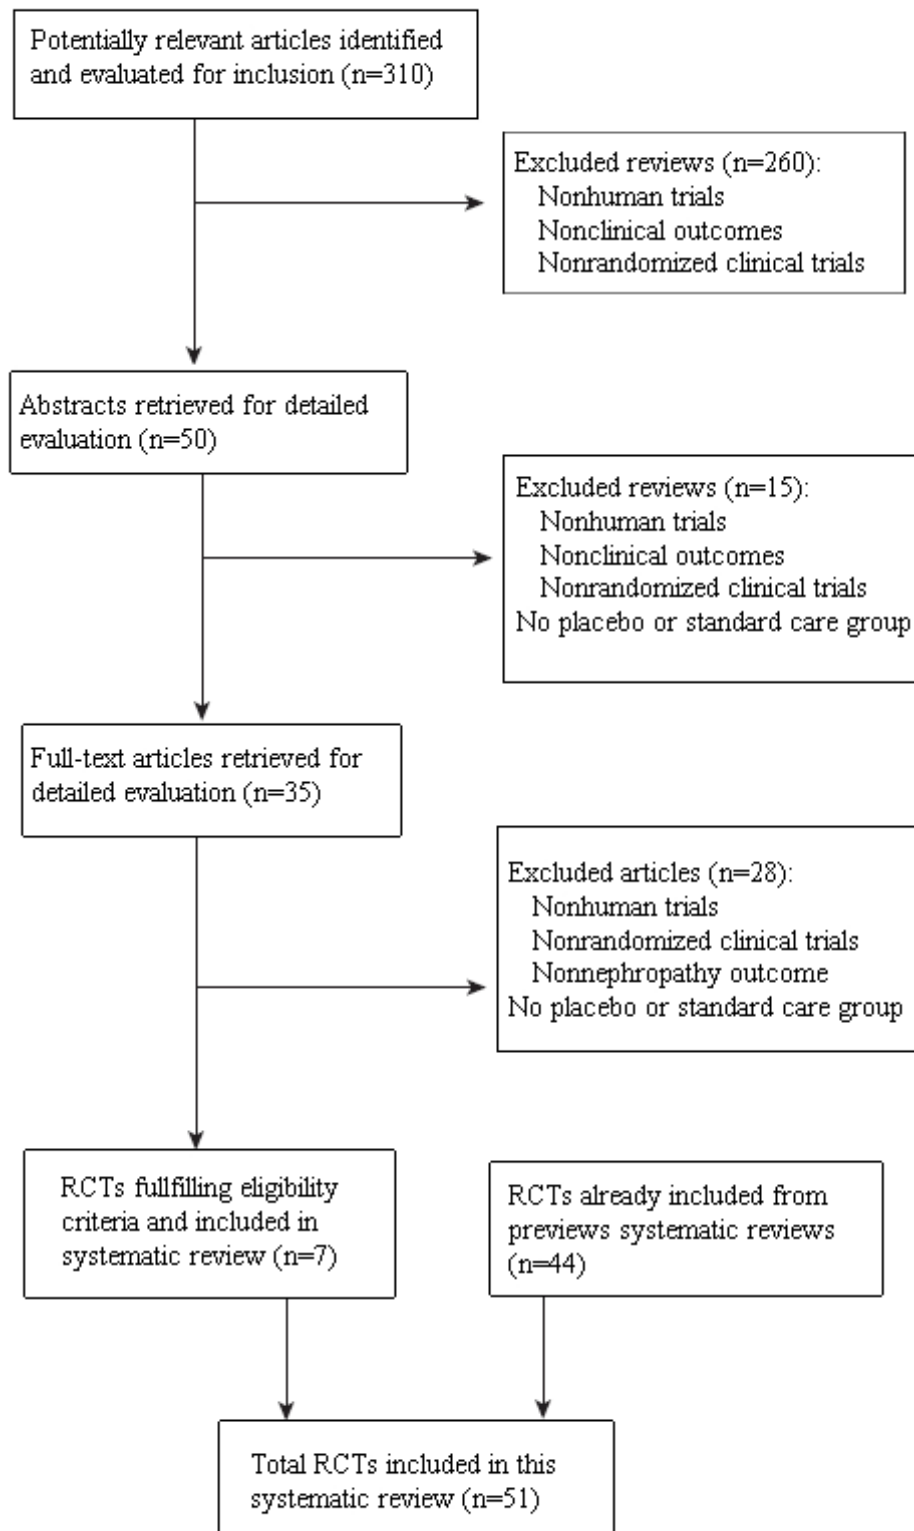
Potentially relevant articles identified and evaluated for inclusion (n=310)

Excluded reviews (n=260):
Nonhuman trials
Nonclinical outcomes
Nonrandomized clinical trials

Abstracts retrieved for detailed evaluation (n=50)

Excluded reviews (n=15):
Nonhuman trials
Nonclinical outcomes
Nonrandomized clinical trials
No placebo or standard care group

Full-text articles retrieved for detailed evaluation (n=35)

Excluded articles (n=28):
Nonhuman trials
Nonrandomized clinical trials
Nonnephropathy outcome
No placebo or standard care group

RCTs fullfilling eligibility criteria and included in systematic review (n=7)

RCTs already included from previews systematic reviews (n=44)

Total RCTs included in this systematic review (n=51)